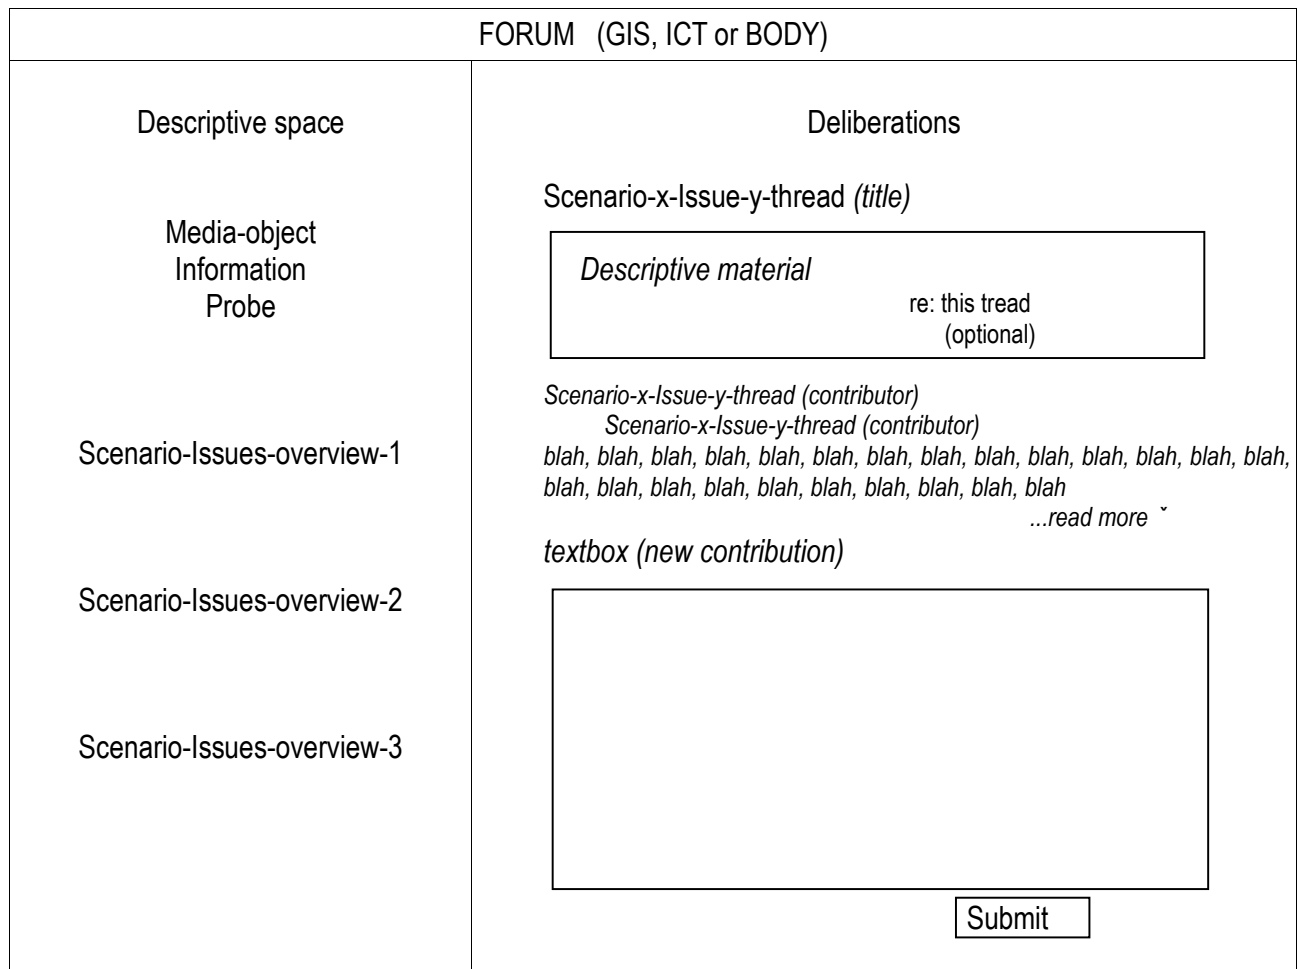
FORUM (GIS, ICT or BODY)

Descriptive space

Media-object
Information
Probe

Scenario-Issues-overview-1

Scenario-Issues-overview-2

Scenario-Issues-overview-3

Deliberations

Scenario-x-Issue-y-thread *(title)*

*Descriptive material*
re: this tread
(optional)

*Scenario-x-Issue-y-thread (contributor)*
*Scenario-x-Issue-y-thread (contributor)*
*blah, blah, blah, blah, blah, blah, blah, blah, blah, blah, blah, blah, blah, blah, blah, blah, blah, blah, blah, blah, blah, blah, blah, blah*
*...read more* ˇ

*textbox (new contribution)*

Submit